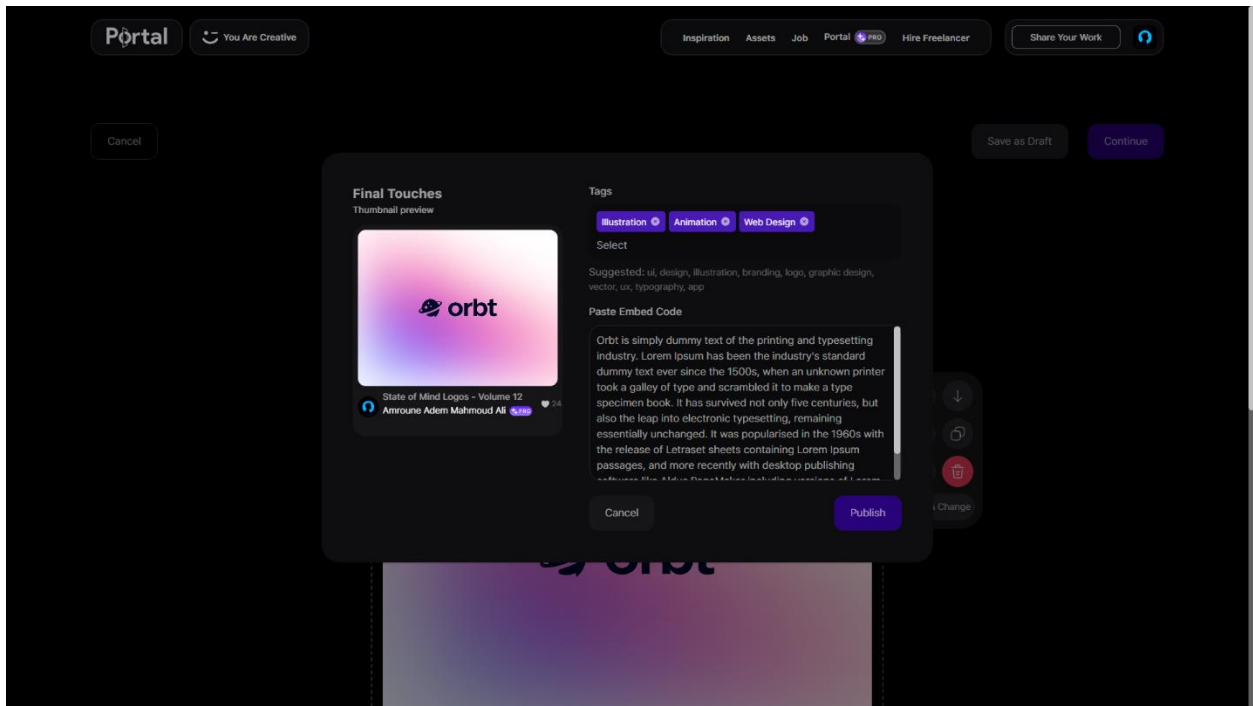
Portal

You Are Creative

Inspiration Assets Job Portal PRO Hire Freelancer

Share Your Work

Cancel

Save as Draft

Continue

Final Touches

Thumbnail preview

orbt

State of Mind Logos - Volume 12

Amroune Adem Mahmoud Ali PRO

24

Tags

Illustration

Animation

Web Design

Select

Suggested: ui, design, illustration, branding, logo, graphic design, vector, ux, typography, app

Paste Embed Code

Orbt is simply dummy text of the printing and typesetting industry. Lorem Ipsum has been the industry's standard dummy text ever since the 1500s, when an unknown printer took a galley of type and scrambled it to make a type specimen book. It has survived not only five centuries, but also the leap into electronic typesetting, remaining essentially unchanged. It was popularised in the 1960s with the release of Letraset sheets containing Lorem Ipsum passages, and more recently with desktop publishing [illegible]

Cancel

Publish

Change

orbt